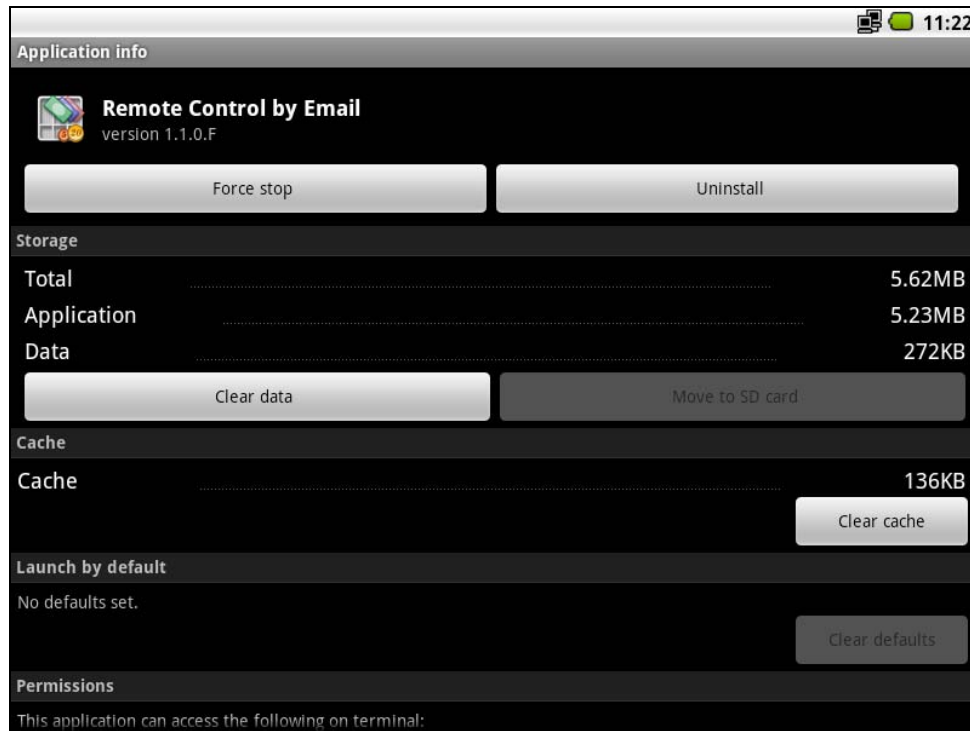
11:22

Application info

Remote Control by Email
version 1.1.0.F

Force stop

Uninstall

Storage

| | |
|---|---|
| Total | 5.62MB |
| Application | 5.23MB |
| Data | 272KB |

Clear data

Move to SD card

Cache

| | |
|---|---|
| Cache | 136KB |

Clear cache

Launch by default

No defaults set.

Clear defaults

Permissions

This application can access the following on terminal: